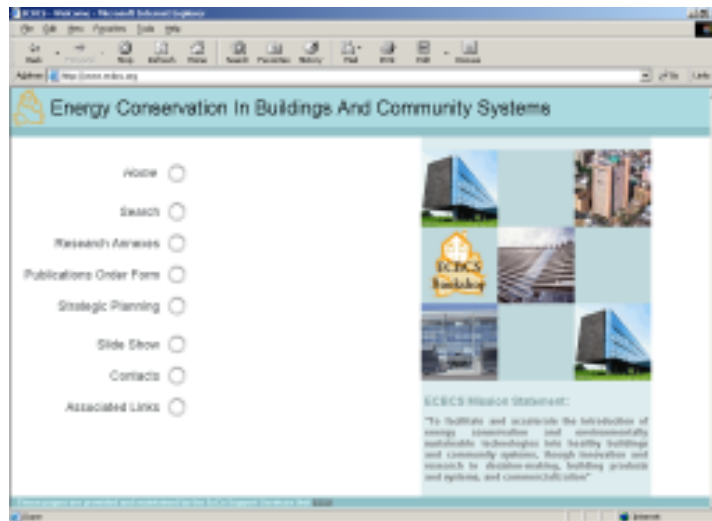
ECBCS - Welcome - Microsoft Internet Explorer

File Edit View Favorites Tools Help

Back Forward Stop Refresh Home Search Favorites History Mail Print Edit Discuss

Address http://www.ecbcs.org

Go Links

Energy Conservation In Buildings And Community Systems

Home

Search

Research Annexes

Publications Order Form

Strategic Planning

Slide Show

Contacts

Associated Links

ECBCS Bookshop

ECBCS Mission Statement:

"To facilitate and accelerate the introduction of energy conservation and environmentally sustainable technologies into healthy buildings and community systems, through innovation and research in decision-making, building products and systems, and commercialisation"

These pages are provided and maintained by the ECBCS Support Services Unit

Done

Internet